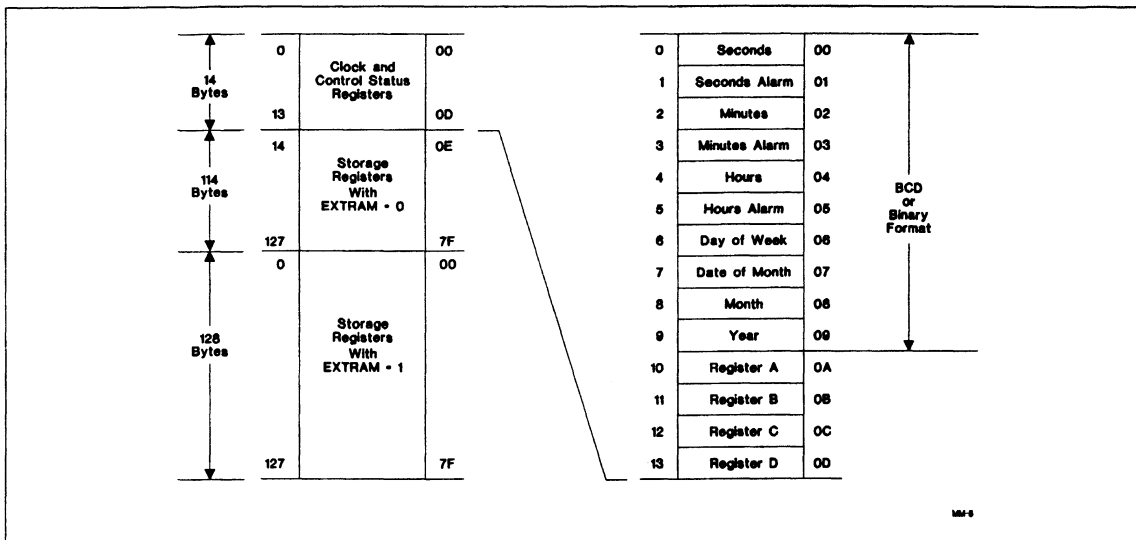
14 Bytes

0

Clock and Control Status Registers

00

13

0D

114 Bytes

14

Storage Registers With EXTRAM = 0

0E

127

7F

128 Bytes

0

Storage Registers With EXTRAM = 1

00

127

7F

| | | |
|---|---|---|
| 0 | Seconds | 00 |
| 1 | Seconds Alarm | 01 |
| 2 | Minutes | 02 |
| 3 | Minutes Alarm | 03 |
| 4 | Hours | 04 |
| 5 | Hours Alarm | 05 |
| 6 | Day of Week | 06 |
| 7 | Date of Month | 07 |
| 8 | Month | 08 |
| 9 | Year | 09 |
| 10 | Register A | 0A |
| 11 | Register B | 0B |
| 12 | Register C | 0C |
| 13 | Register D | 0D |

BCD or Binary Format

MM-5